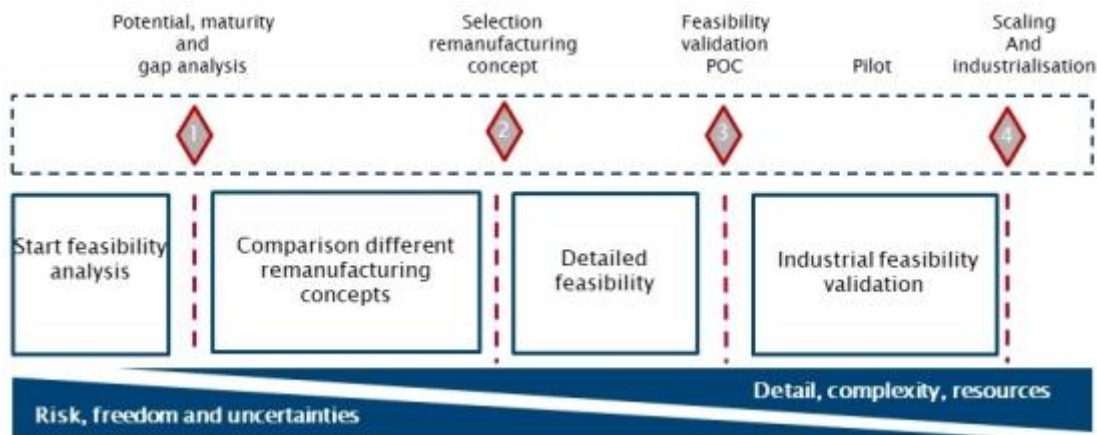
Potential, maturity and gap analysis

Selection remanufacturing concept

Feasibility validation POC

Pilot

Scaling And industrialisation

1

2

3

4

Start feasibility analysis

Comparison different remanufacturing concepts

Detailed feasibility

Industrial feasibility validation

Detail, complexity, resources

Risk, freedom and uncertainties